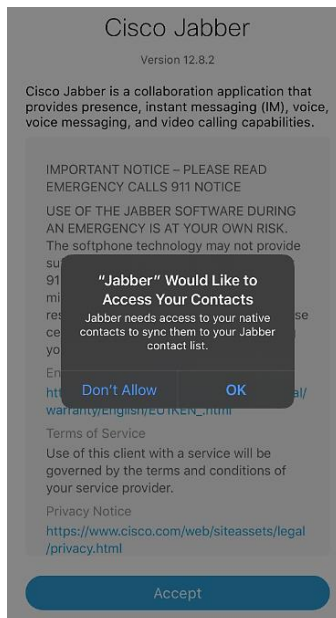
Cisco Jabber

Version 12.8.2

Cisco Jabber is a collaboration application that provides presence, instant messaging (IM), voice, voice messaging, and video calling capabilities.

IMPORTANT NOTICE – PLEASE READ
EMERGENCY CALLS 911 NOTICE

USE OF THE JABBER SOFTWARE DURING AN EMERGENCY IS AT YOUR OWN RISK. The softphone technology may not provide su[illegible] 91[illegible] mi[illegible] re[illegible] le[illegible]

“Jabber” Would Like to Access Your Contacts
Jabber needs access to your native contacts to sync them to your Jabber contact list.

Don't Allow
OK

En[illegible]
htt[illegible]al/warranty/English/EU1KEN_.html

Terms of Service
Use of this client with a service will be governed by the terms and conditions of your service provider.

Privacy Notice
https://www.cisco.com/web/siteassets/legal/privacy.html

Accept